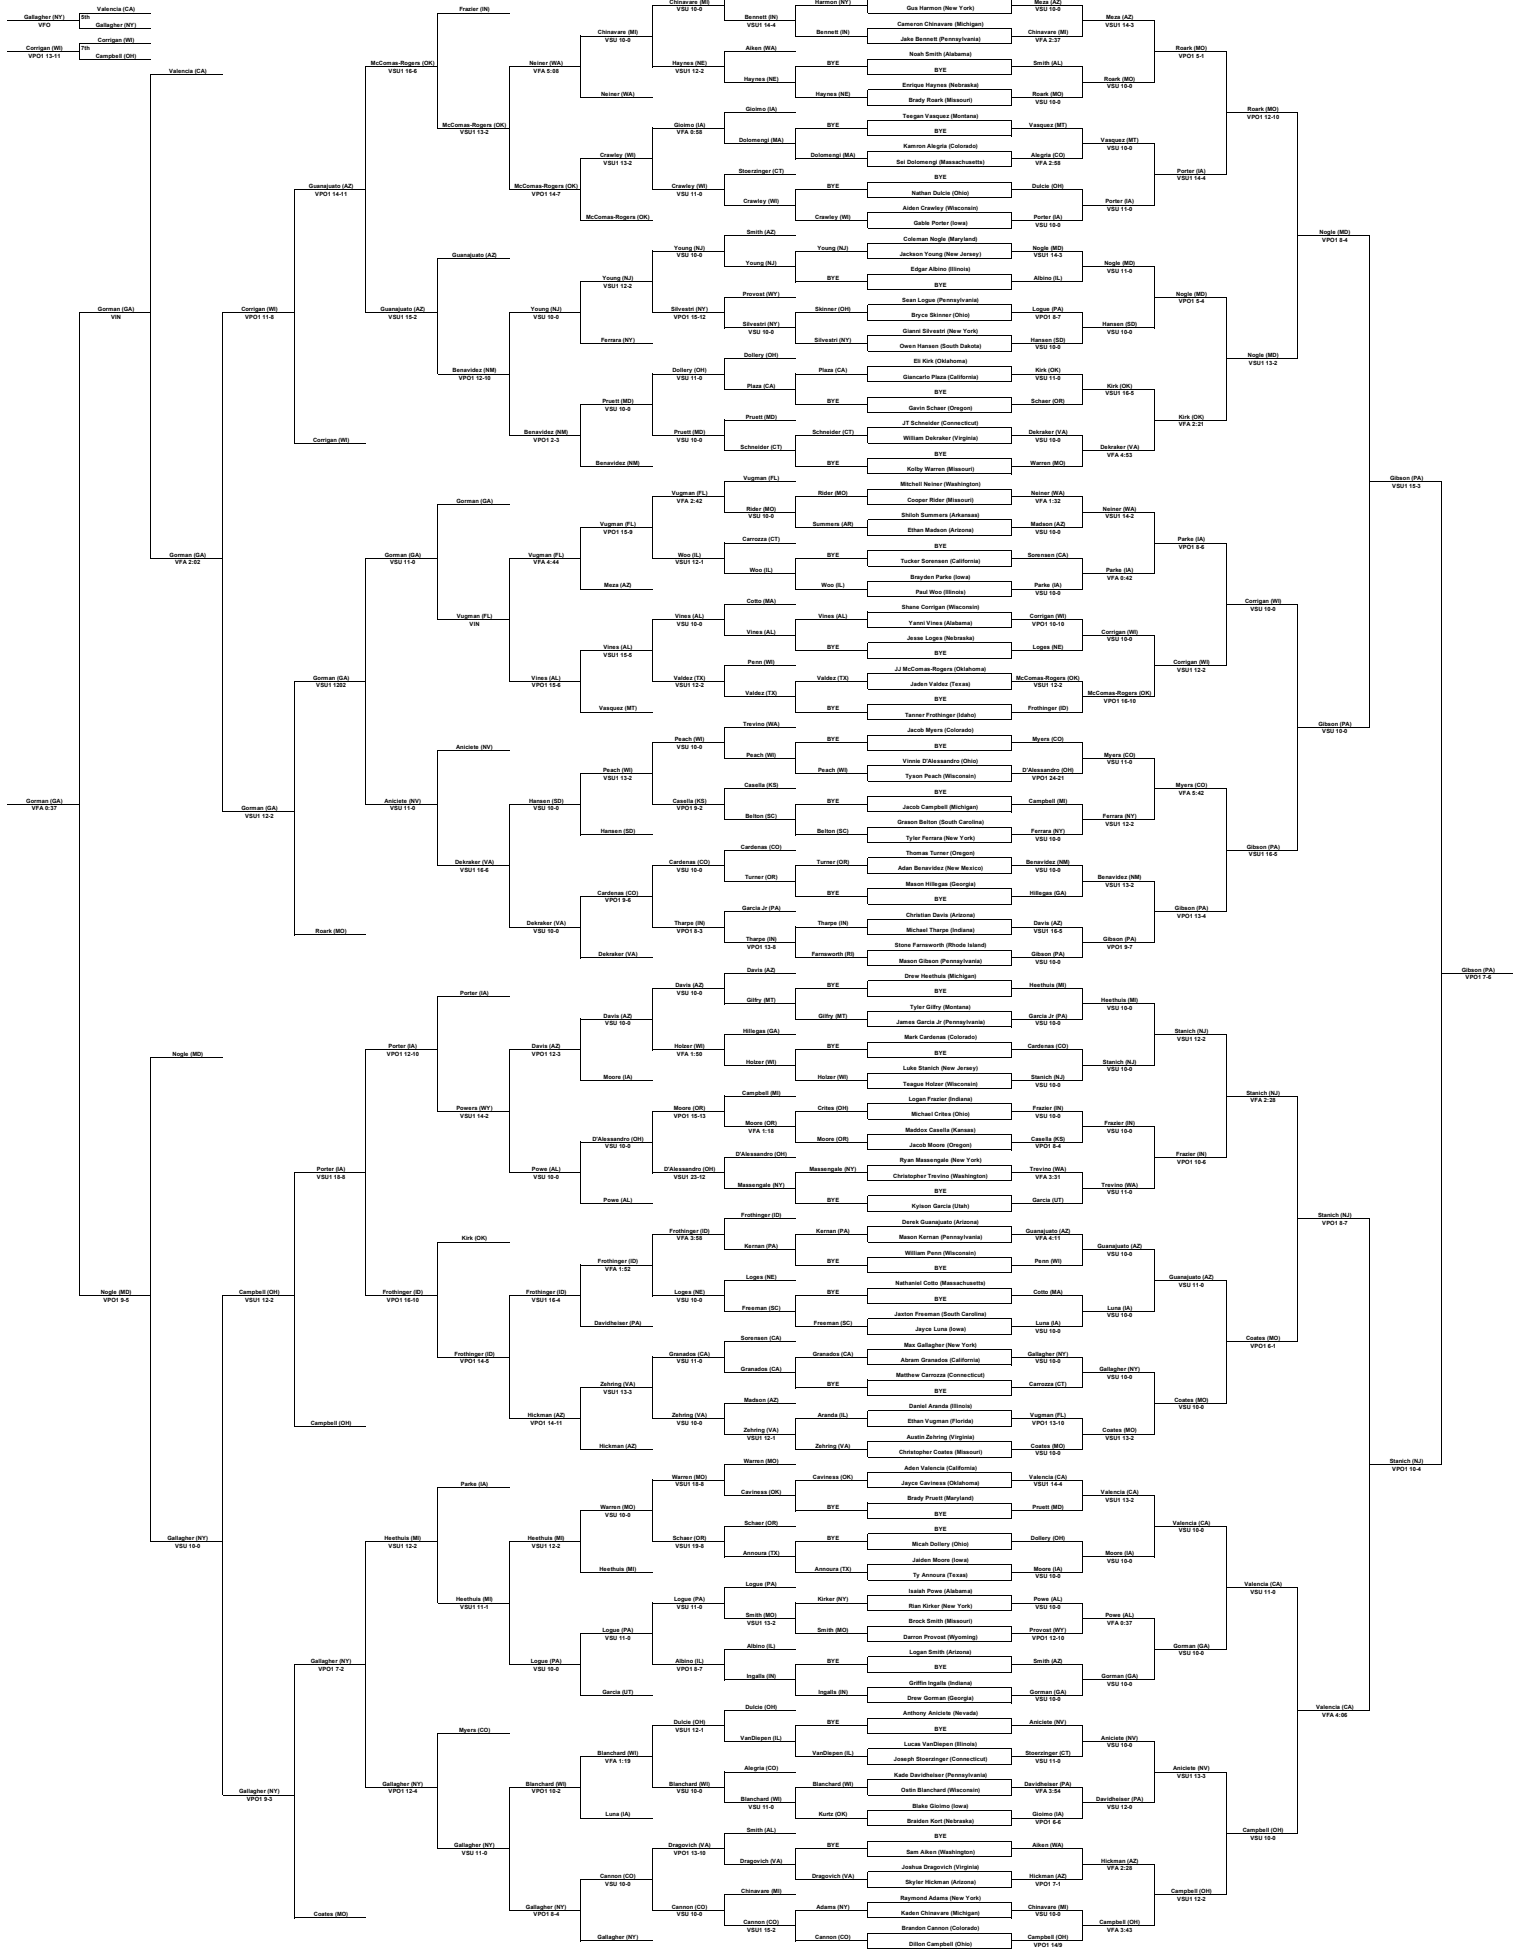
Gallagher (NY)
VFO
5th
Valencia (CA)
Gallagher (NY)

Corrigan (WI)
VPO1 13-11
7th
Corrigan (WI)
Campbell (OH)

Gus Harmon (New York)
Cameron Chinavare (Michigan)
Jake Bennett (Pennsylvania)
Noah Smith (Alabama)
BYE
Enrique Haynes (Nebraska)
Brady Roark (Missouri)
Teegan Vasquez (Montana)
BYE
Kamron Alegria (Colorado)
Sei Dolomengi (Massachusetts)
BYE
Nathan Dulcie (Ohio)
Aiden Crawley (Wisconsin)
Gable Porter (Iowa)
Coleman Nogle (Maryland)
Jackson Young (New Jersey)
Edgar Albino (Illinois)
BYE
Sean Logue (Pennsylvania)
Bryce Skinner (Ohio)
Gianni Silvestri (New York)
Owen Hansen (South Dakota)
Eli Kirk (Oklahoma)
Giancarlo Plaza (California)
BYE
Gavin Schaer (Oregon)
JT Schneider (Connecticut)
William Dekraker (Virginia)
BYE
Kolby Warren (Missouri)
Mitchell Neiner (Washington)
Cooper Rider (Missouri)
Shiloh Summers (Arkansas)
Ethan Madson (Arizona)
BYE
Tucker Sorensen (California)
Brayden Parke (Iowa)
Paul Woo (Illinois)
Shane Corrigan (Wisconsin)
Yanni Vines (Alabama)
Jesse Loges (Nebraska)
BYE
JJ McComas-Rogers (Oklahoma)
Jaden Valdez (Texas)
BYE
Tanner Frothinger (Idaho)
Jacob Myers (Colorado)
BYE
Vinnie D'Alessandro (Ohio)
Tyson Peach (Wisconsin)
BYE
Jacob Campbell (Michigan)
Grason Belton (South Carolina)
Tyler Ferrara (New York)
Thomas Turner (Oregon)
Adan Benavidez (New Mexico)
Mason Hillegas (Georgia)
BYE
Christian Davis (Arizona)
Michael Tharpe (Indiana)
Stone Farnsworth (Rhode Island)
Mason Gibson (Pennsylvania)
Drew Heethuis (Michigan)
BYE
Tyler Gilfry (Montana)
James Garcia Jr (Pennsylvania)
Mark Cardenas (Colorado)
BYE
Luke Stanich (New Jersey)
Teague Holzer (Wisconsin)
Logan Frazier (Indiana)
Michael Crites (Ohio)
Maddox Casella (Kansas)
Jacob Moore (Oregon)
Ryan Massengale (New York)
Christopher Trevino (Washington)
BYE
Kyison Garcia (Utah)
Derek Guanajuato (Arizona)
Mason Kernan (Pennsylvania)
William Penn (Wisconsin)
BYE
Nathaniel Cotto (Massachusetts)
BYE
Jaxton Freeman (South Carolina)
Jayce Luna (Iowa)
Max Gallagher (New York)
Abram Granados (California)
Matthew Carrozza (Connecticut)
BYE
Daniel Aranda (Illinois)
Ethan Vugman (Florida)
Austin Zehring (Virginia)
Christopher Coates (Missouri)
Aden Valencia (California)
Jayce Caviness (Oklahoma)
Brady Pruett (Maryland)
BYE
BYE
Micah Dollery (Ohio)
Jaiden Moore (Iowa)
Ty Annoura (Texas)
Isaiah Pows (Alabama)
Rian Kirker (New York)
Brock Smith (Missouri)
Darron Provost (Wyoming)
Logan Smith (Arizona)
BYE
Griffin Ingalls (Indiana)
Drew Gorman (Georgia)
Anthony Aniciete (Nevada)
BYE
Lucas VanDiepen (Illinois)
Joseph Stoerzinger (Connecticut)
Kade Davidheiser (Pennsylvania)
Ostin Blanchard (Wisconsin)
Blake Gioimo (Iowa)
Braiden Kort (Nebraska)
BYE
Sam Aiken (Washington)
Joshua Dragovich (Virginia)
Skyler Hickman (Arizona)
Raymond Adams (New York)
Kaden Chinavare (Michigan)
Brandon Cannon (Colorado)
Dillon Campbell (Ohio)

Gibson (PA)
VPO1 7-6
Gibson (PA) VSU1 15-3
Stanich (NJ) VPO1 10-4
Nogle (MD) VPO1 8-4
Roark (MO) VPO1 12-10
Nogle (MD) VSU1 13-2
Corrigan (WI) VSU 10-0
Gibson (PA) VSU 10-0
Stanich (NJ) VPO1 8-7
Valencia (CA) VFA 4:06
Gorman (GA) VFA 0:37
Gorman (GA) VIN
Nogle (MD) VPO1 9-5
Gorman (GA) VFA 2:02
Gallagher (NY) VSU 10-0